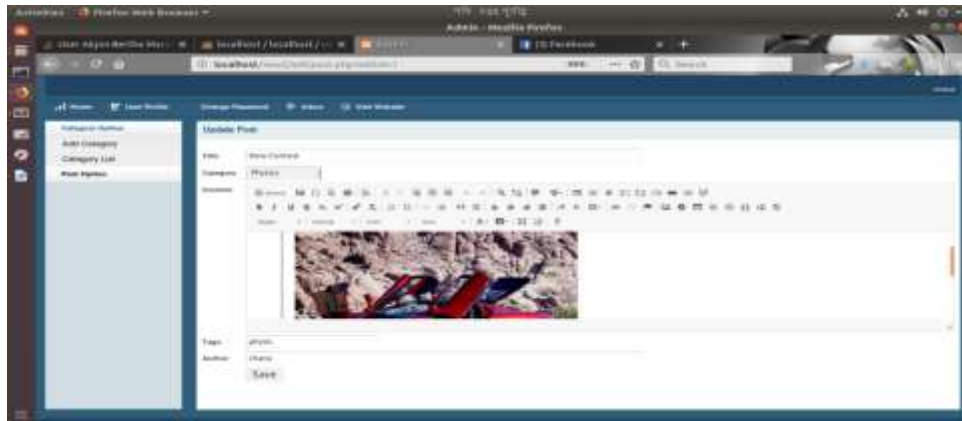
Activities Firefox Web Browser
Admin - Mozilla Firefox
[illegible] localhost / localhost / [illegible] (3) Facebook
localhost/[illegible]
Search
Home User Profile Change Password Inbox Visit Website
Category Option
Add Category
Category List
Post Option
Update Post
Title New Content
Category Photos
Content
Tags photo
Author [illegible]
Save